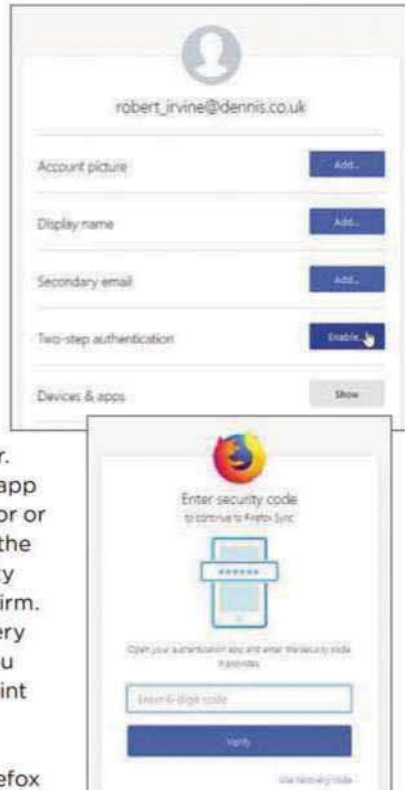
robert_irvine@dennis.co.uk

Account picture
Add...

Display name
Add...

Secondary email
Add...

Two-step authentication
Enable...

Devices & apps
Show

r.
app
or or
the
y
irm.
ery
u
int

efox

Enter security code
to continue to Firefox Sync

******

Open your authentication app and enter the security code it provides.

Enter 6-digit code

Verify

Use recovery code